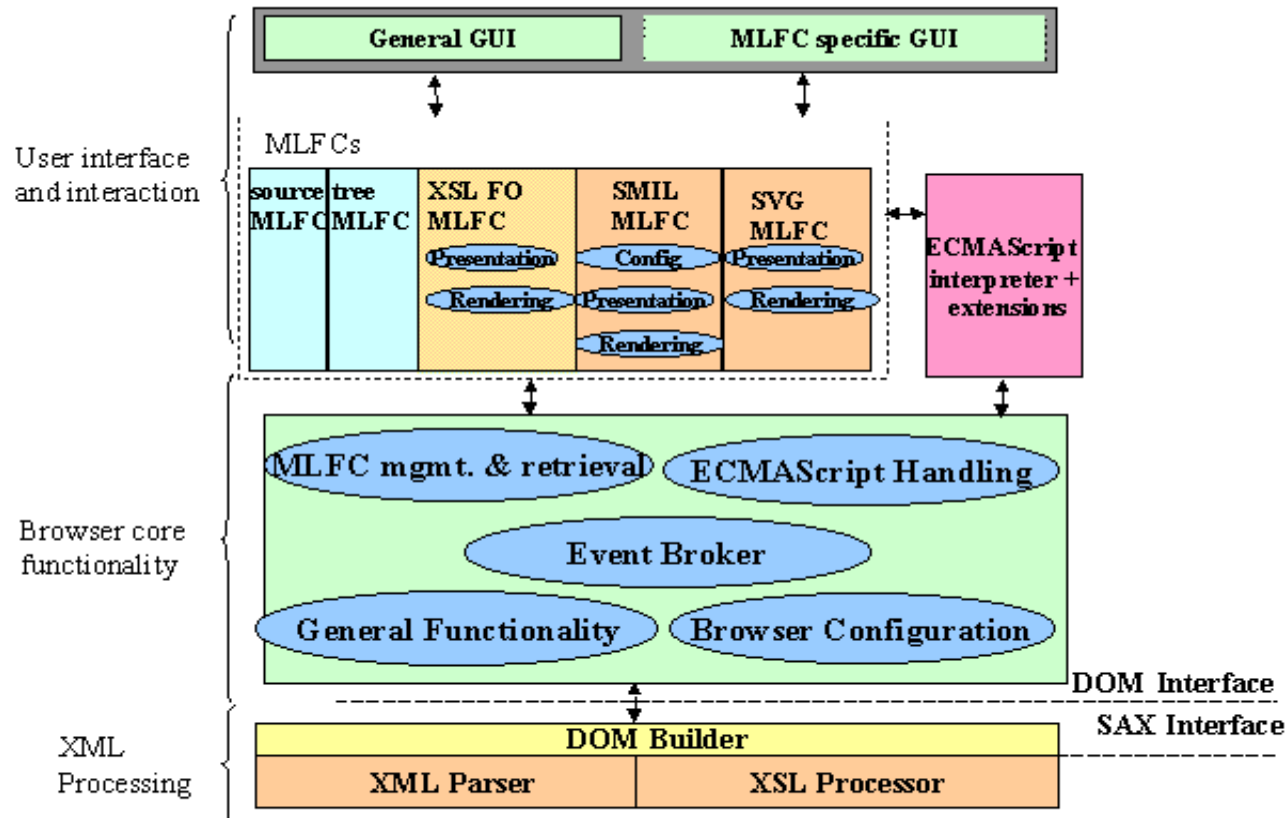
General GUI

MLFC specific GUI

User interface and interaction

MLFCs

source MLFC

tree MLFC

XSL FO MLFC

Presentation

Rendering

SMIL MLFC

Config.

Presentation

Rendering

SVG MLFC

Presentation

Rendering

ECMAScript interpreter + extensions

Browser core functionality

MLFC mgmt. & retrieval

ECMAScript Handling

Event Broker

General Functionality

Browser Configuration

DOM Interface

SAX Interface

XML Processing

DOM Builder

XML Parser

XSL Processor